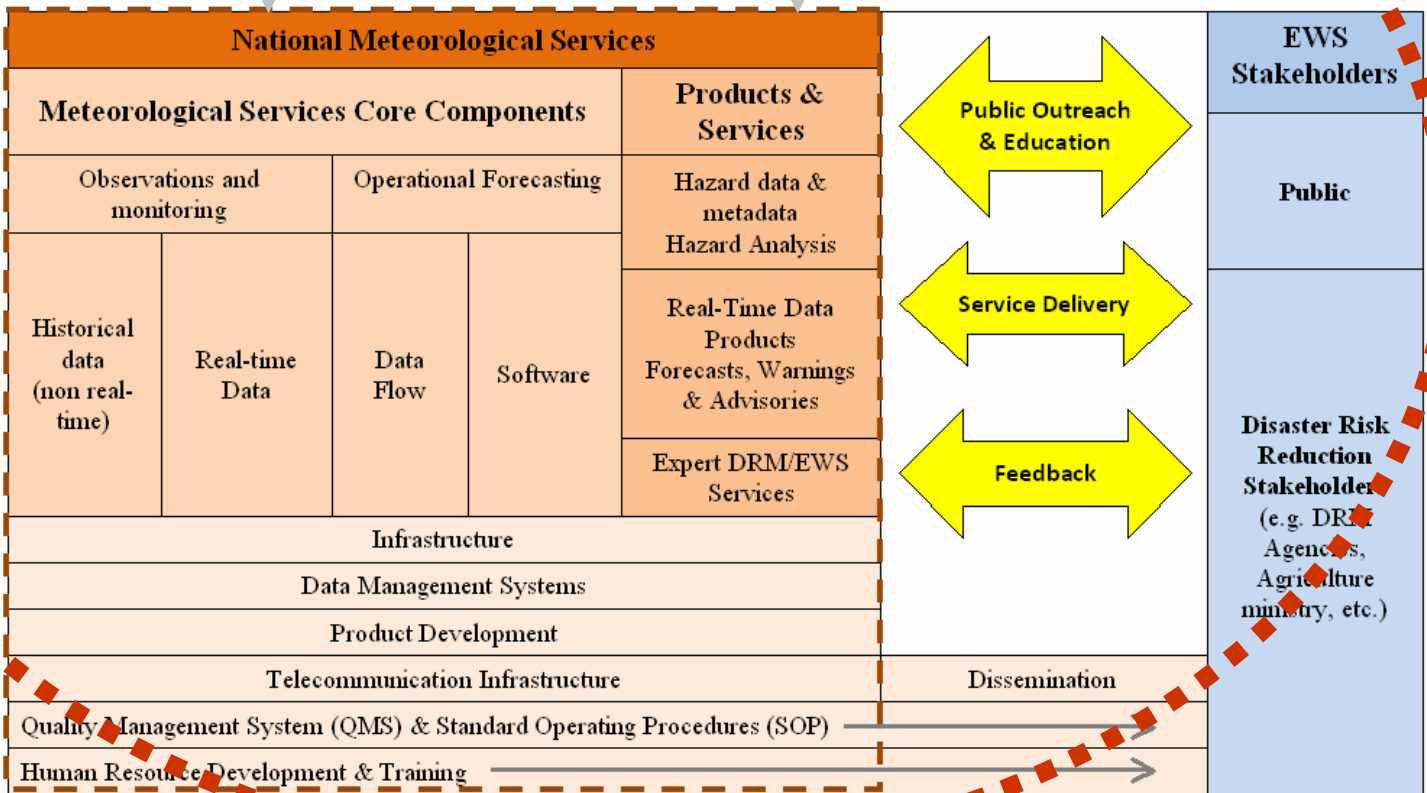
National Meteorological Services

| Meteorological Services Core Components | | | | Products & Services |
|---|---|---|---|---|
| Observations and monitoring | | Operational Forecasting | | Hazard data & metadata Hazard Analysis |
| Historical data (non real-time) | Real-time Data | Data Flow | Software | Real-Time Data Products Forecasts, Warnings & Advisories |
| | | | | Expert DRM/EWS Services |

Infrastructure

Data Management Systems

Product Development

Telecommunication Infrastructure

Quality Management System (QMS) & Standard Operating Procedures (SOP)

Human Resource Development & Training

Public Outreach & Education

Service Delivery

Feedback

Dissemination

EWS Stakeholders

Public

Disaster Risk Reduction Stakeholders (e.g. DRM Agencies, Agriculture ministry, etc.)